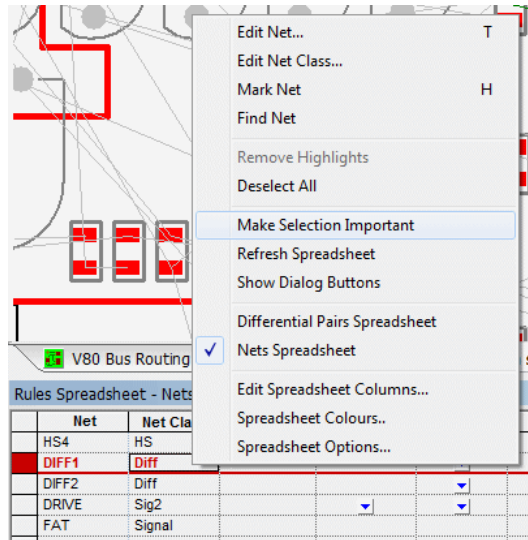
Edit Net... T
Edit Net Class...
Mark Net H
Find Net
Remove Highlights
Deselect All
Make Selection Important
Refresh Spreadsheet
Show Dialog Buttons
Differential Pairs Spreadsheet
✓ Nets Spreadsheet
Edit Spreadsheet Columns...
Spreadsheet Colours..
Spreadsheet Options...

V80 Bus Routing

Rules Spreadsheet - Nets

| Net | Net Cla |
|---|---|
| HS4 | HS |
| DIFF1 | Diff |
| DIFF2 | Diff |
| DRIVE | Sig2 |
| FAT | Signal |